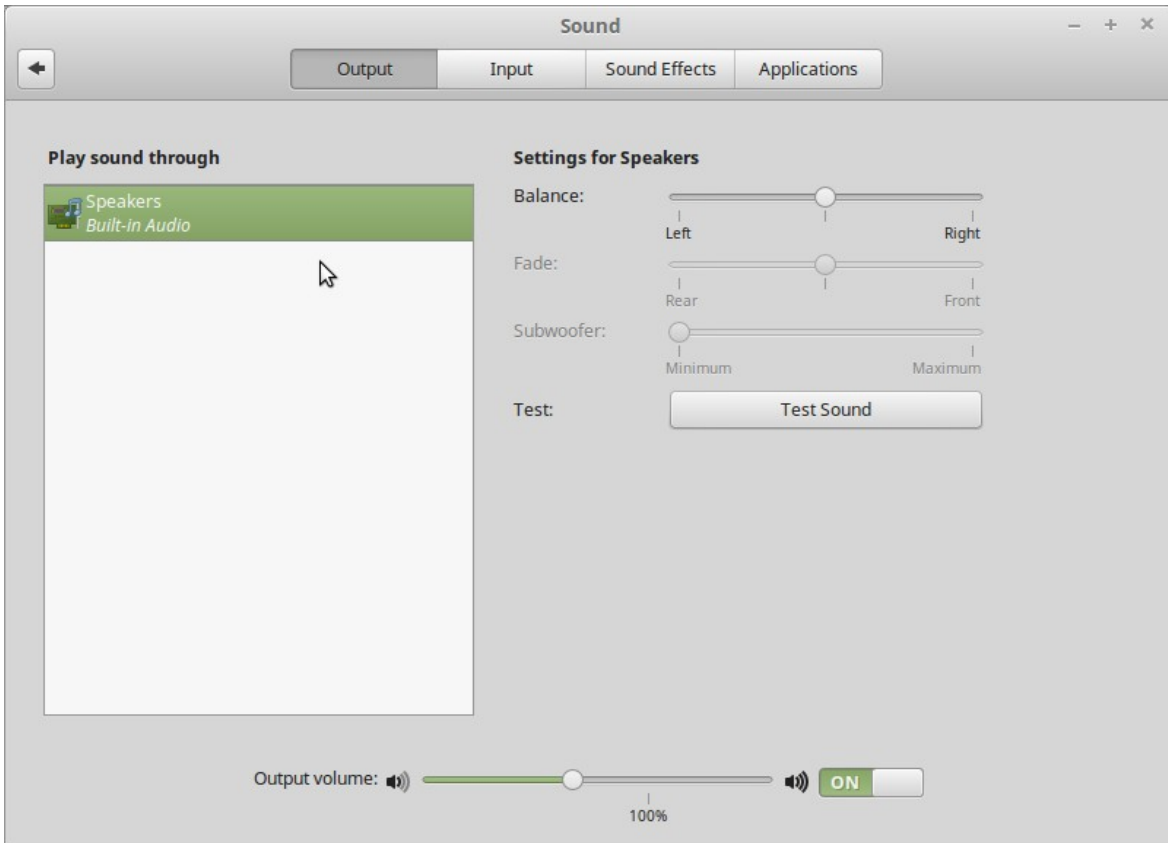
Sound

Output
Input
Sound Effects
Applications

Play sound through

Speakers
Built-in Audio

Settings for Speakers

Balance:
Left
Right

Fade:
Rear
Front

Subwoofer:
Minimum
Maximum

Test:
Test Sound

Output volume:
100%
ON